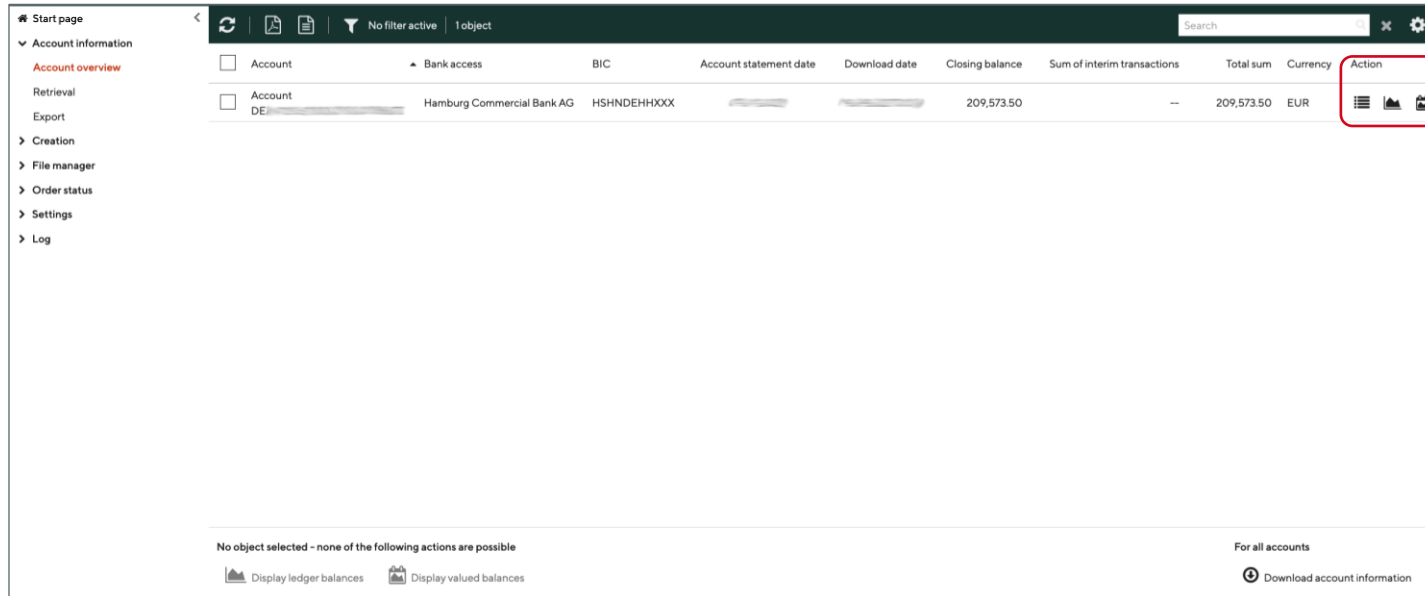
Start page
Account information
Account overview
Retrieval
Export
Creation
File manager
Order status
Settings
Log

No filter active | 1 object

Search

| Account | Bank access | BIC | Account statement date | Download date | Closing balance | Sum of interim transactions | Total sum | Currency | Action |
|---|---|---|---|---|---|---|---|---|---|
| Account DE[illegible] | Hamburg Commercial Bank AG | HSHNDEHHXXX | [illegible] | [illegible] | 209,573.50 | -- | 209,573.50 | EUR | |

No object selected - none of the following actions are possible

Display ledger balances
Display valued balances

For all accounts

Download account information